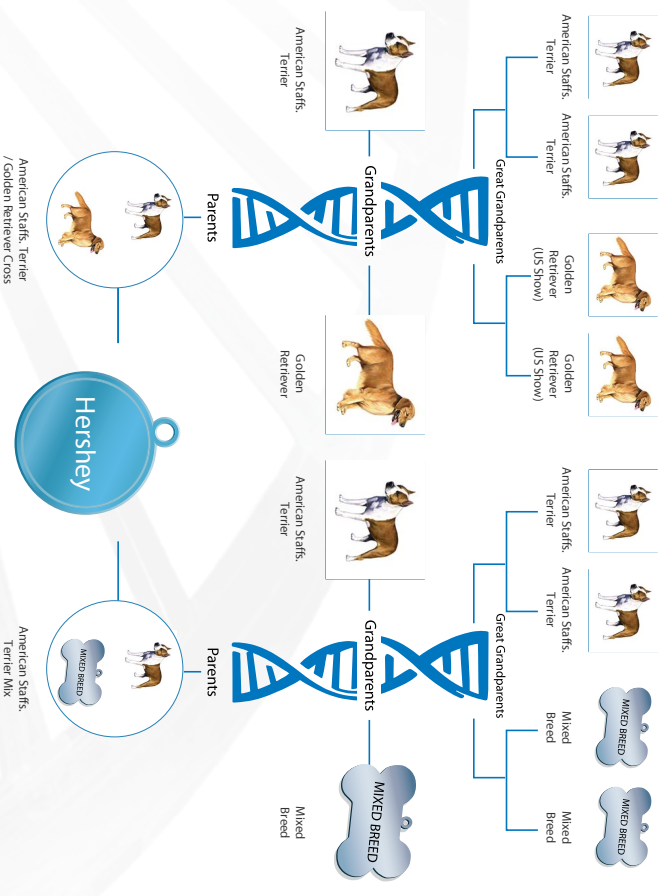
American Staffs. Terrier

American Staffs. Terrier

Golden Retriever (US Show)

Golden Retriever (US Show)

American Staffs. Terrier

American Staffs. Terrier

MIXED BREED

Mixed Breed

MIXED BREED

Mixed Breed

Great Grandparents

Great Grandparents

American Staffs. Terrier

Golden Retriever

American Staffs. Terrier

MIXED BREED

Mixed Breed

Grandparents

Grandparents

Parents

Parents

American Staffs. Terrier / Golden Retriever Cross

Hershey

MIXED BREED

American Staffs. Terrier Mix